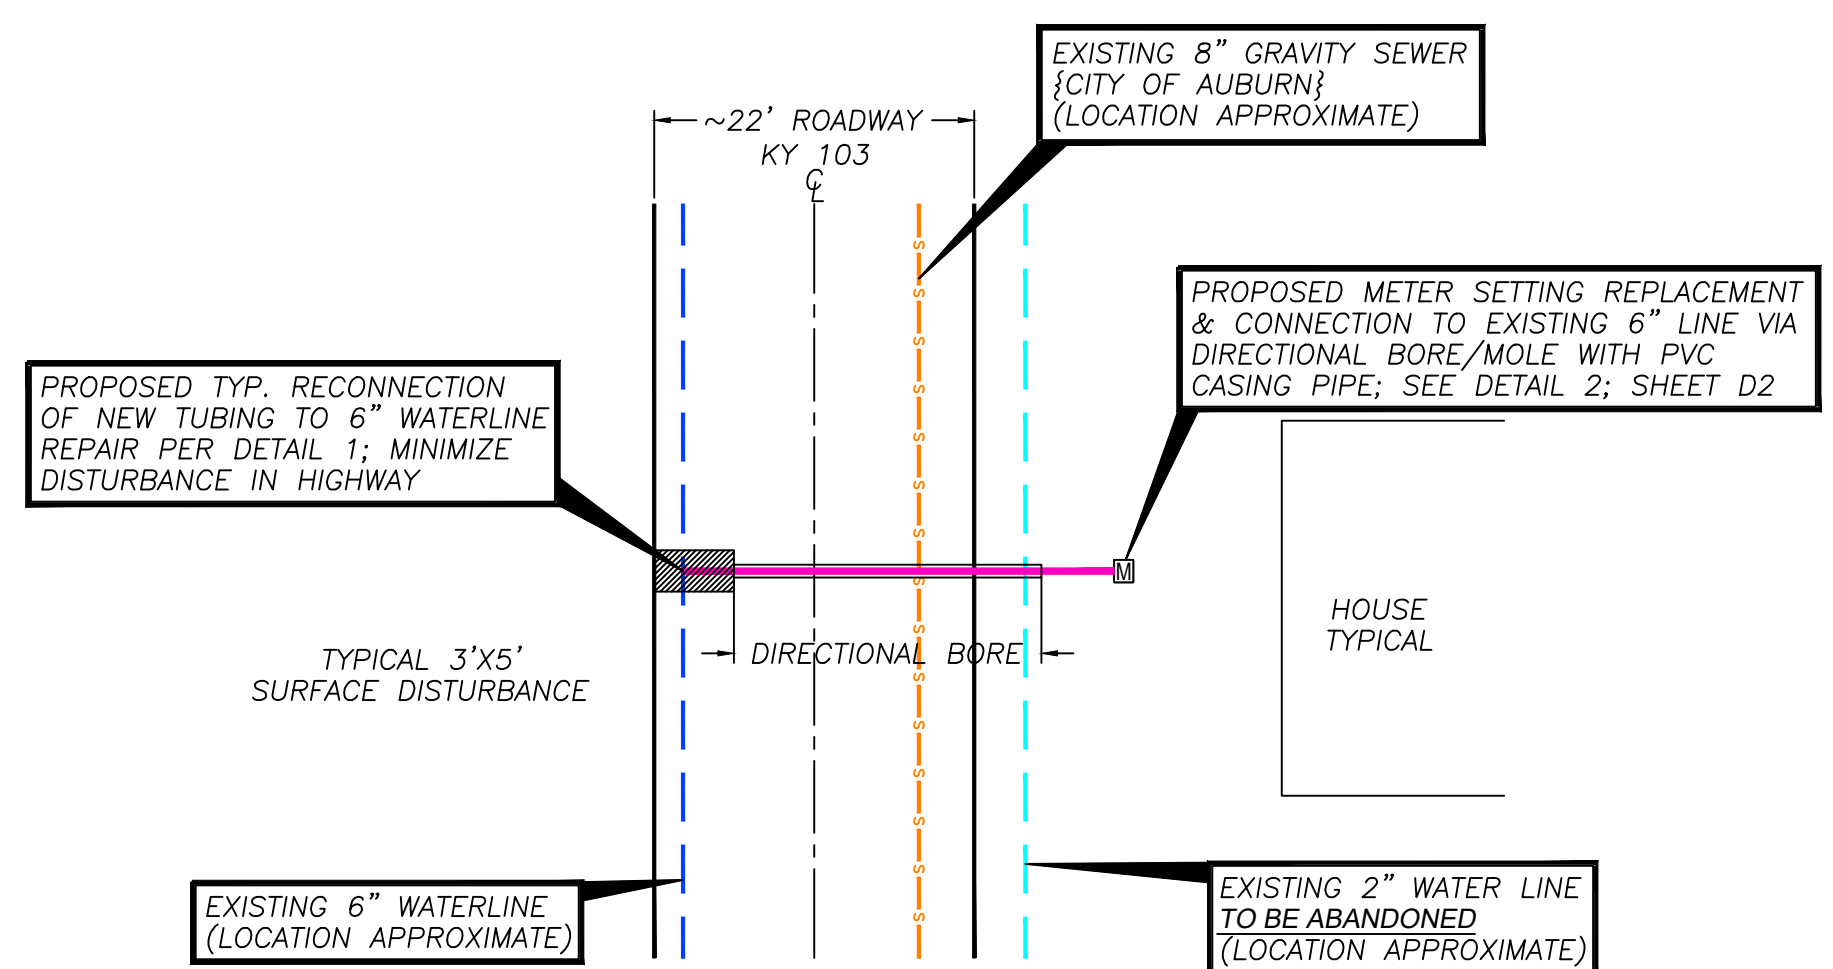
EXISTING 8" GRAVITY SEWER {CITY OF AUBURN} (LOCATION APPROXIMATE)

~22' ROADWAY
KY 103
$\mathbb{C}$

PROPOSED METER SETTING REPLACEMENT & CONNECTION TO EXISTING 6" LINE VIA DIRECTIONAL BORE/MOLE WITH PVC CASING PIPE; SEE DETAIL 2; SHEET D2

PROPOSED TYP. RECONNECTION OF NEW TUBING TO 6" WATERLINE REPAIR PER DETAIL 1; MINIMIZE DISTURBANCE IN HIGHWAY

S S S S S S S S S S S S S S S

M

HOUSE TYPICAL

DIRECTIONAL BORE

TYPICAL 3'X5' SURFACE DISTURBANCE

EXISTING 6" WATERLINE (LOCATION APPROXIMATE)

EXISTING 2" WATER LINE TO BE ABANDONED (LOCATION APPROXIMATE)